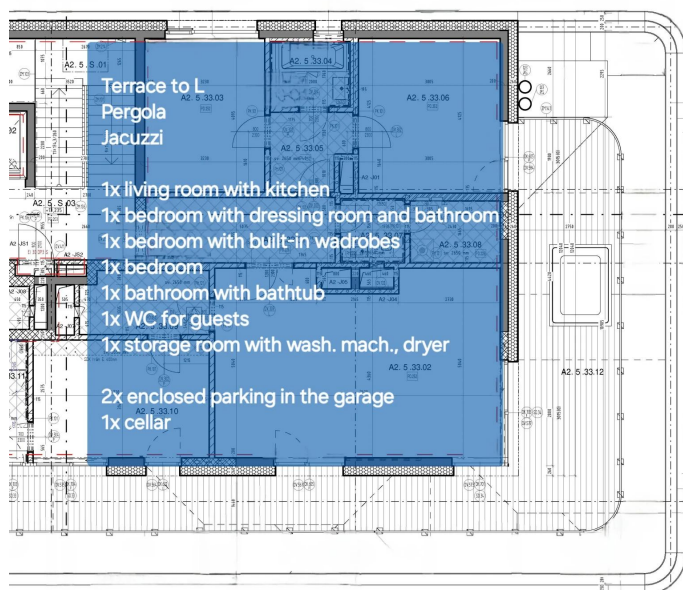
A2. 5 .S .01

A2. 5 .33.04

A2. 5 .33.03

A2. 5 .33.06

A2. 5 .33.05

A2. 5 .S .03

A2. 5 .33.08

A2. 5 .33.02

A2. 5 .33.12

A2. 5 .33.10

Terrace to L
Pergola
Jacuzzi

1x living room with kitchen
1x bedroom with dressing room and bathroom
1x bedroom with built-in wadrobes
1x bedroom
1x bathroom with bathtub
1x WC for guests
1x storage room with wash. mach., dryer

2x enclosed parking in the garage
1x cellar